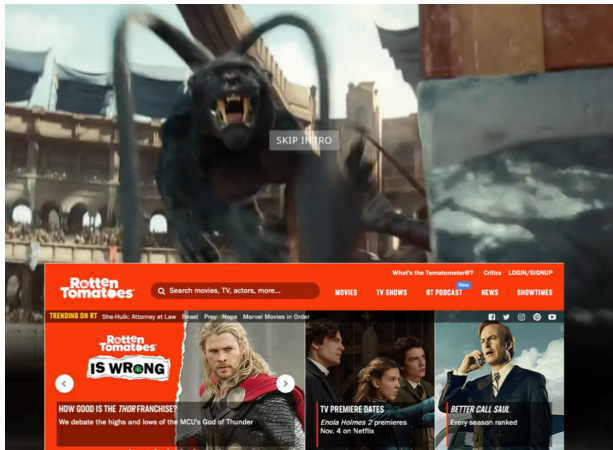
SKIP INTRO

Rotten Tomatoes

Search movies, TV, actors, more...

What's the Tomatometer®? Critics LOGIN/SIGNUP

MOVIES TV SHOWS RT PODCAST New NEWS SHOWTIMES

TRENDING ON RT She-Hulk: Attorney at Law Beast Prey Nope Marvel Movies in Order

Rotten Tomatoes IS WRONG

HOW GOOD IS THE THOR FRANCHISE?
We debate the highs and lows of the MCU's God of Thunder

TV PREMIERE DATES
Enola Holmes 2 premieres Nov. 4 on Netflix

BETTER CALL SAUL
Every season ranked